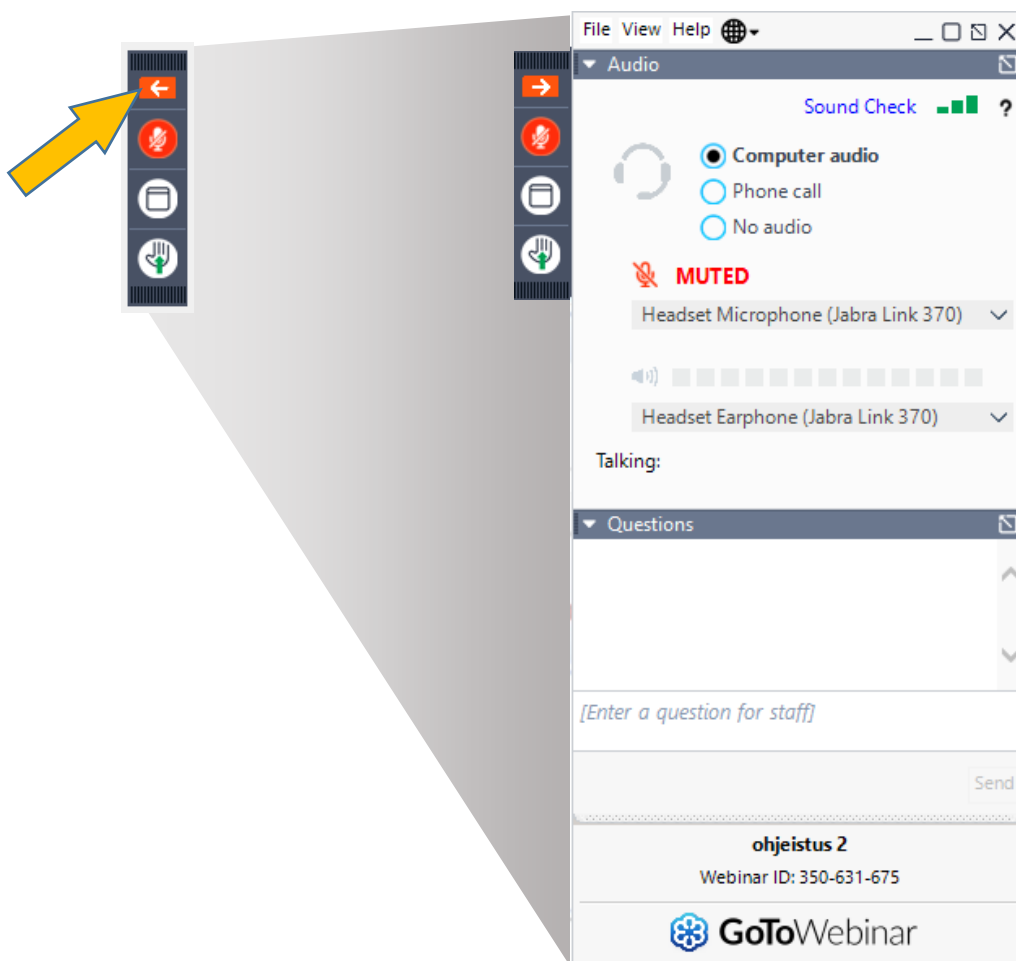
File View Help

Audio

Sound Check ?

Computer audio
Phone call
No audio

MUTED

Headset Microphone (Jabra Link 370)

Headset Earphone (Jabra Link 370)

Talking:

Questions

[Enter a question for staff]

Send

ohjeistus 2
Webinar ID: 350-631-675

GoToWebinar